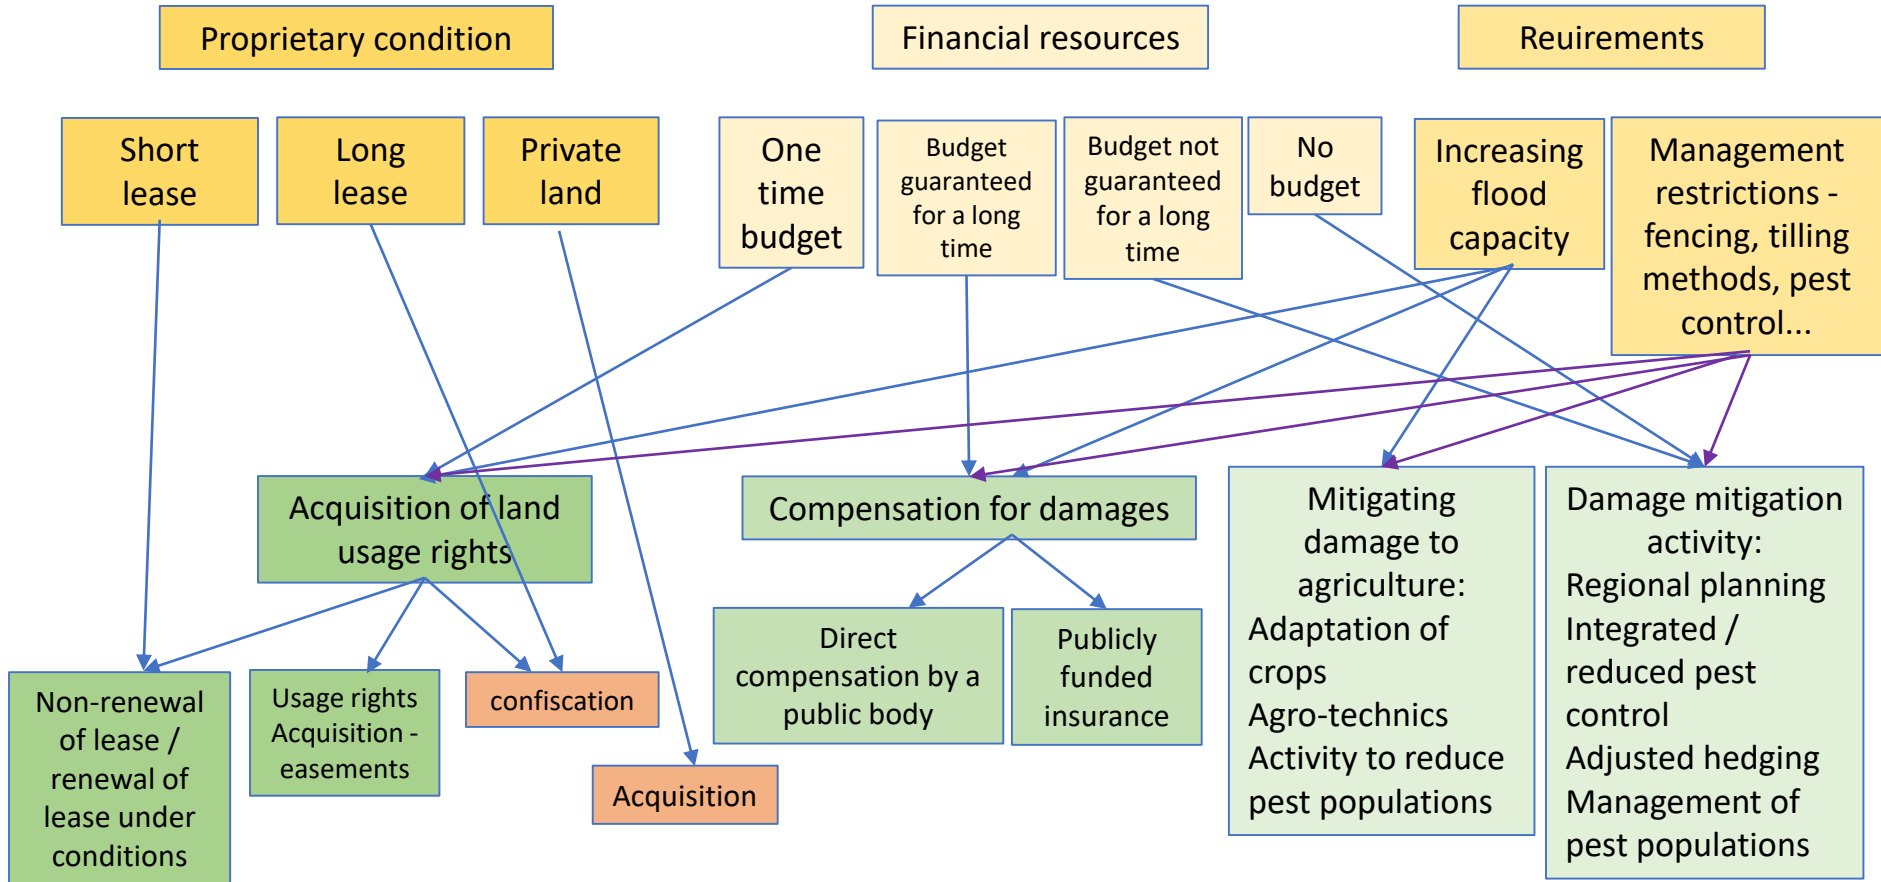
Proprietary condition

Financial resources

Reuirements

Short lease

Long lease

Private land

One time budget

Budget guaranteed for a long time

Budget not guaranteed for a long time

No budget

Increasing flood capacity

Management restrictions - fencing, tilling methods, pest control...

Acquisition of land usage rights

Compensation for damages

Mitigating damage to agriculture:
Adaptation of crops
Agro-technics
Activity to reduce pest populations

Damage mitigation activity:
Regional planning
Integrated / reduced pest control
Adjusted hedging
Management of pest populations

Non-renewal of lease / renewal of lease under conditions

Usage rights Acquisition - easements

confiscation

Acquisition

Direct compensation by a public body

Publicly funded insurance